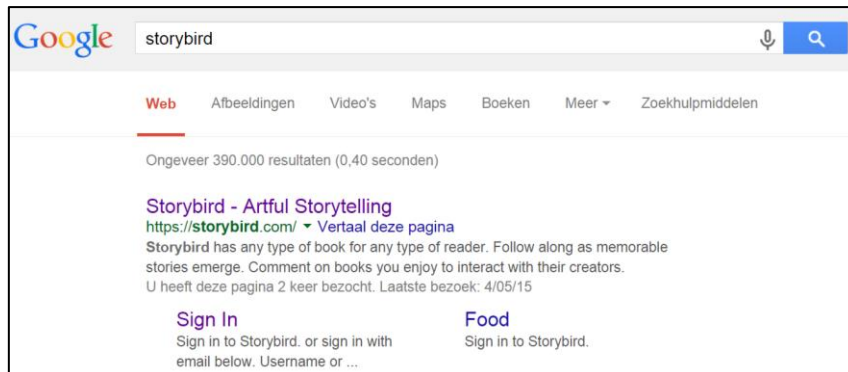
Google storybird

Web Afbeeldingen Video's Maps Boeken Meer ▾ Zoekhulpmiddelen

Ongeveer 390.000 resultaten (0,40 seconden)

Storybird - Artful Storytelling
https://storybird.com/ ▾ Vertaal deze pagina
Storybird has any type of book for any type of reader. Follow along as memorable stories emerge. Comment on books you enjoy to interact with their creators.
U heeft deze pagina 2 keer bezocht. Laatste bezoek: 4/05/15

Sign In
Sign in to Storybird. or sign in with email below. Username or ...

Food
Sign in to Storybird.